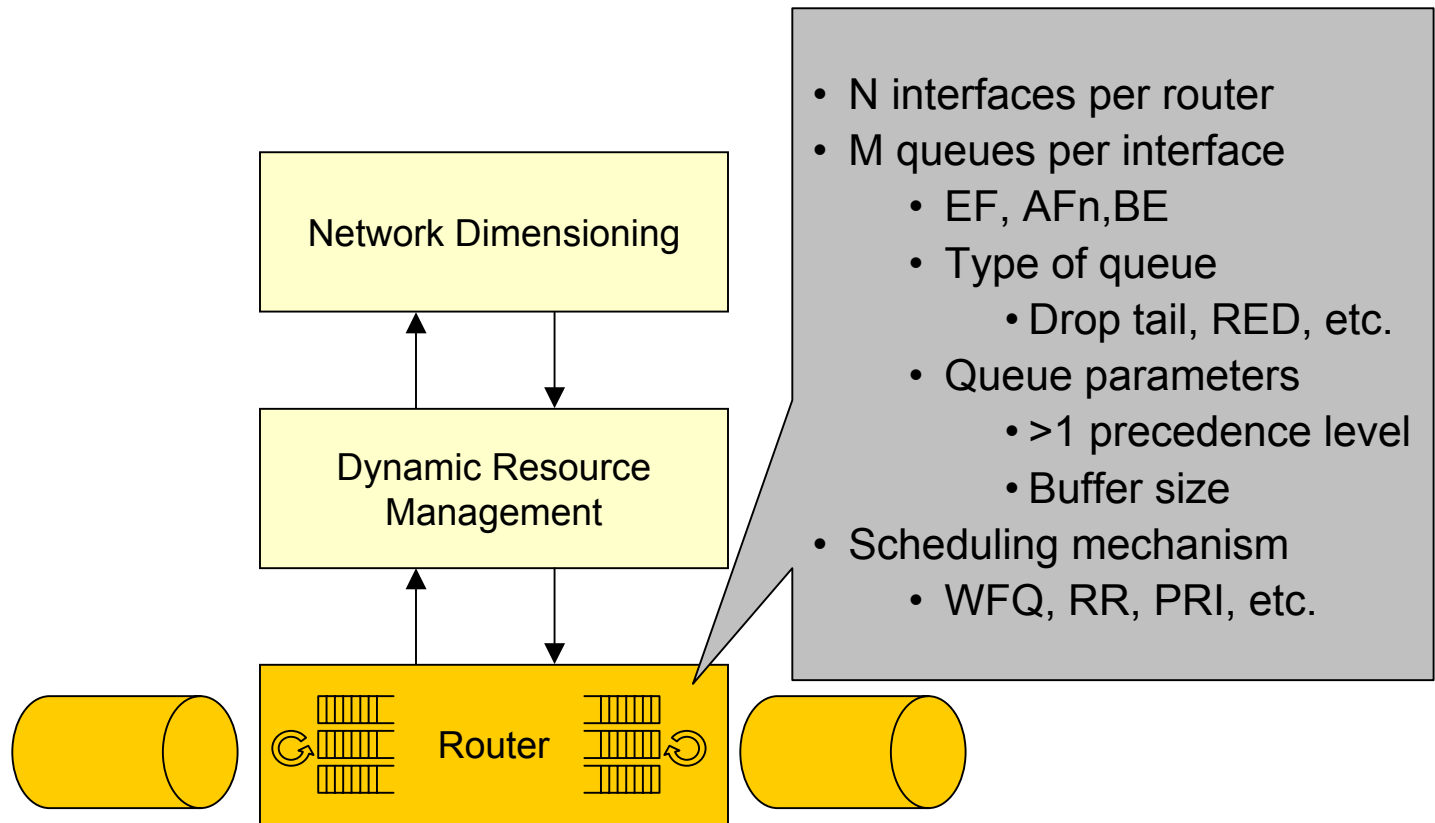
Network Dimensioning

Dynamic Resource Management

Router

- N interfaces per router
- M queues per interface
  - EF, AFn,BE
  - Type of queue
    - Drop tail, RED, etc.
  - Queue parameters
    - >1 precedence level
    - Buffer size
- Scheduling mechanism
  - WFQ, RR, PRI, etc.